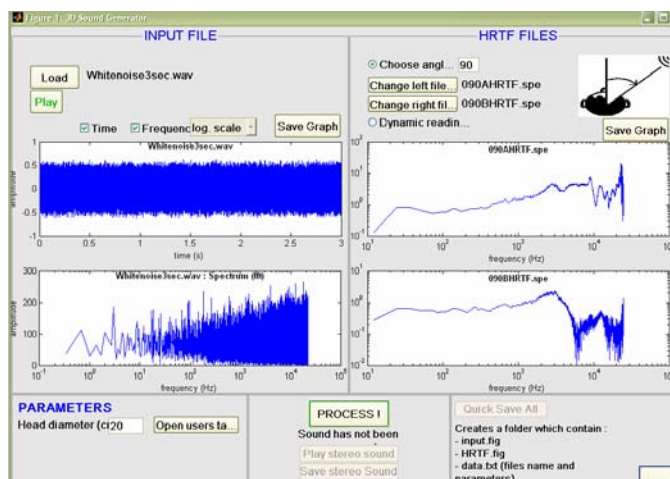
Figure 1: 3D Sound Generator

INPUT FILE

Load Whitenoise3sec.wav

Play

Time Frequenc log. scale

Save Graph

Whitenoise3sec.wav

amplitude

1
0.5
0
-0.5
-1
0 0.5 1 1.5 2 2.5 3
time (s)

Whitenoise3sec.wav : Spectrum (fft)

300
200
100
0
$10^{-1}$ $10^{0}$ $10^{1}$ $10^{2}$ $10^{3}$ $10^{4}$ $10^{5}$
frequency (Hz)

amplitude

HRTF FILES

Choose angl... 90

Change left file... 090AHRTF.spe

Change right fil... 090BHRTF.spe

Dynamic readin...

Save Graph

090AHRTF.spe

$10^{2}$
$10^{0}$
$10^{-2}$
$10^{1}$ $10^{2}$ $10^{3}$ $10^{4}$ $10^{5}$
frequency (Hz)

090BHRTF.spe

$10^{1}$
$10^{0}$
$10^{-1}$
$10^{-2}$
$10^{1}$ $10^{2}$ $10^{3}$ $10^{4}$ $10^{5}$
frequency (Hz)

PARAMETERS

Head diameter (ci 20 Open users ta...

PROCESS !

Sound has not been

Play stereo sound

Save stereo Sound

Quick Save All

Creates a folder which contain :
- input.fig
- HRTF.fig
- data.txt (files name and parameters)